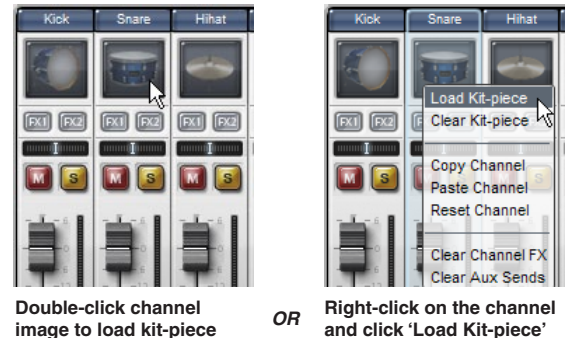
Kick
Snare
Hihat

FX1 FX2
FX1 FX2
FX1 FX2

M S
M S
M S

Double-click channel image to load kit-piece

OR

Kick
Snare
Hihat

FX1 FX2

M S

Load Kit-piece
Clear Kit-piece
Copy Channel
Paste Channel
Reset Channel
Clear Channel FX
Clear Aux Sends

Right-click on the channel and click 'Load Kit-piece'